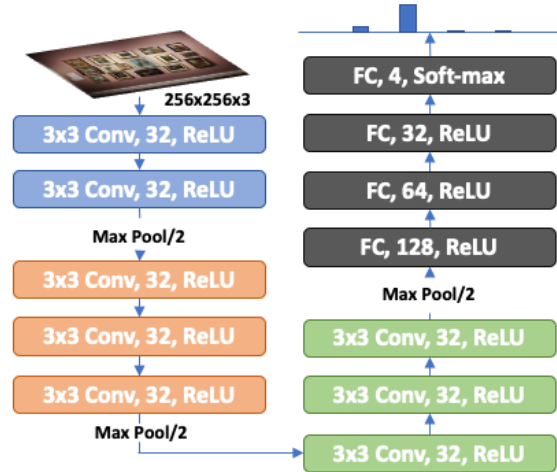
256x256x3

3x3 Conv, 32, ReLU

3x3 Conv, 32, ReLU

Max Pool/2

3x3 Conv, 32, ReLU

3x3 Conv, 32, ReLU

3x3 Conv, 32, ReLU

Max Pool/2

3x3 Conv, 32, ReLU

3x3 Conv, 32, ReLU

3x3 Conv, 32, ReLU

Max Pool/2

FC, 128, ReLU

FC, 64, ReLU

FC, 32, ReLU

FC, 4, Soft-max